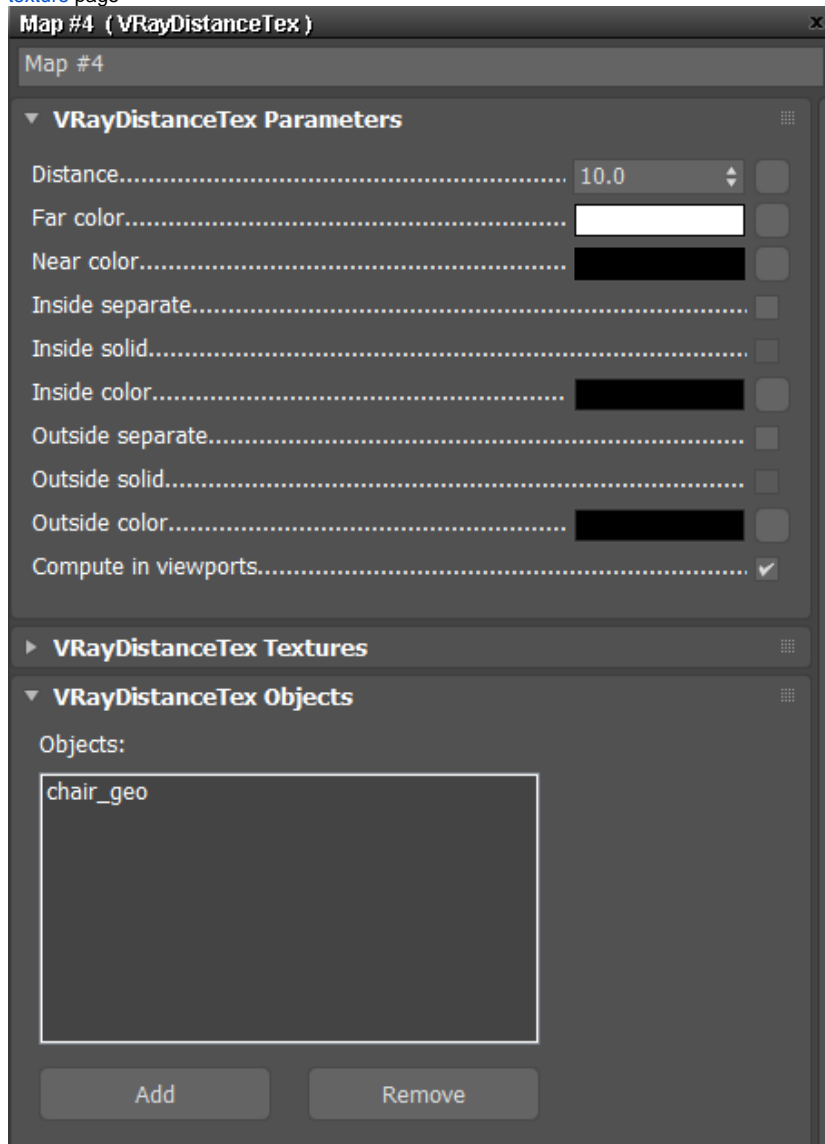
texture page

Map #4 ( VRayDistanceTex )

Map #4

▼ VRayDistanceTex Parameters

Distance............................................ 10.0

Far color............................................

Near color............................................

Inside separate............................................

Inside solid............................................

Inside color............................................

Outside separate............................................

Outside solid............................................

Outside color............................................

Compute in viewports............................................ ✔

► VRayDistanceTex Textures

▼ VRayDistanceTex Objects

Objects:

chair_geo

Add

Remove